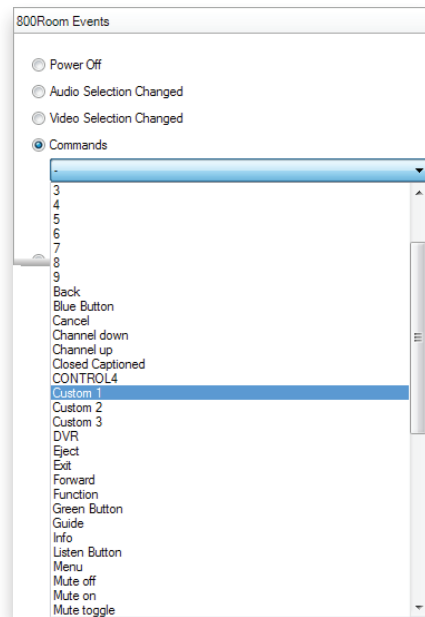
800Room Events

Power Off

Audio Selection Changed

Video Selection Changed

Commands

-

3
4
5
6
7
8
9
Back
Blue Button
Cancel
Channel down
Channel up
Closed Captioned
CONTROL4
Custom 1
Custom 2
Custom 3
DVR
Eject
Exit
Forward
Function
Green Button
Guide
Info
Listen Button
Menu
Mute off
Mute on
Mute toggle